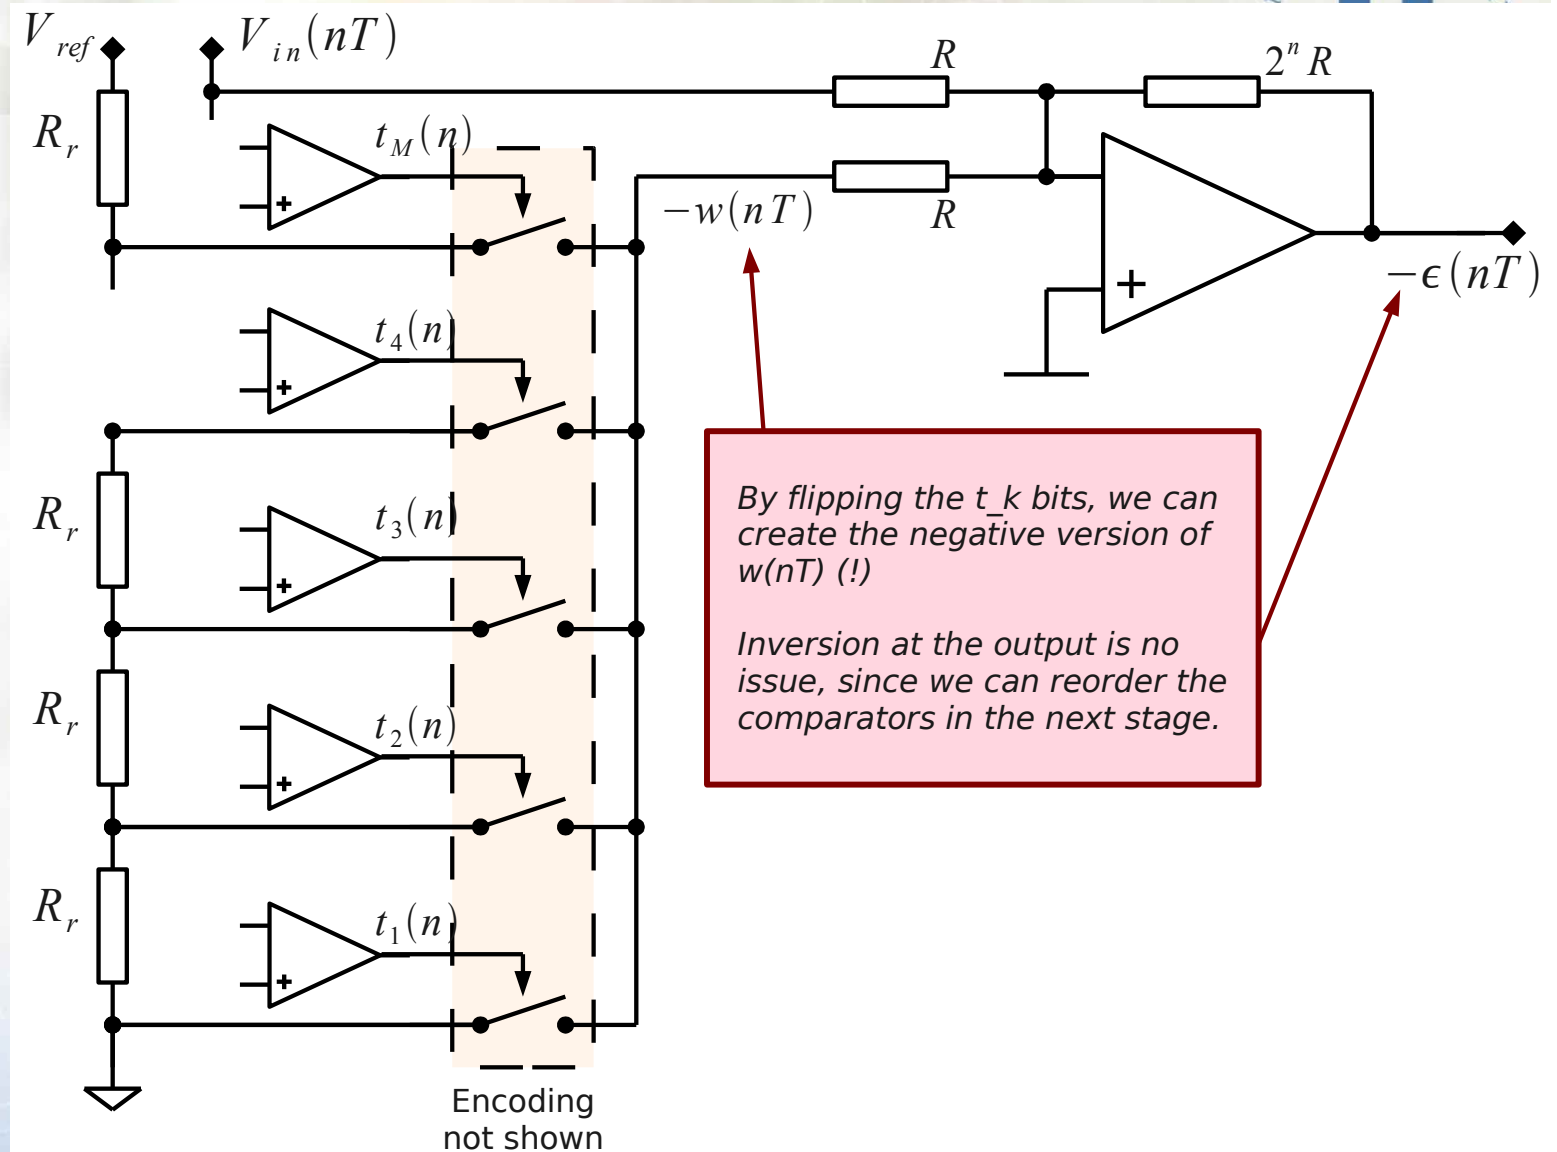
$V_{ref}$

$V_{in}(nT)$

$R$

$2^n R$

$R_r$

$t_M(n)$

$-w(nT)$

$R$

$-\epsilon(nT)$

$t_4(n)$

$R_r$

$t_3(n)$

$R_r$

$t_2(n)$

$R_r$

$t_1(n)$

By flipping the t_k bits, we can create the negative version of w(nT) (!)

Inversion at the output is no issue, since we can reorder the comparators in the next stage.

Encoding not shown